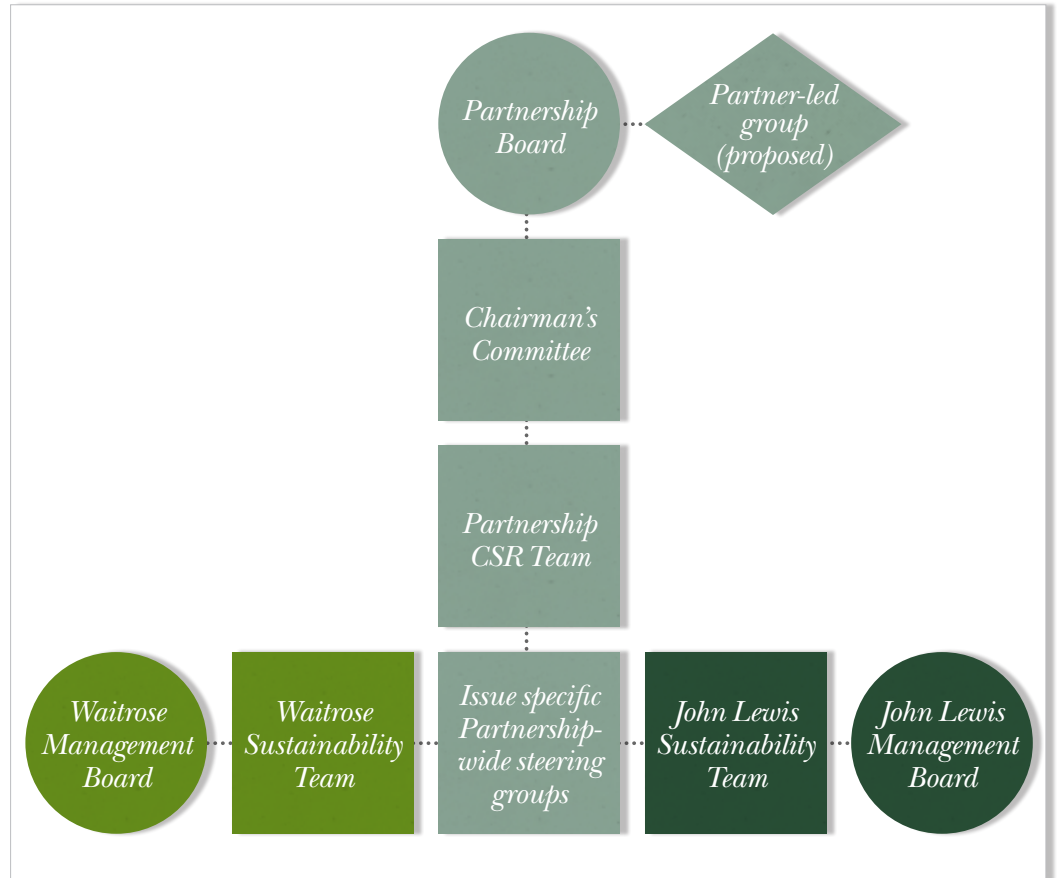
Partnership Board

Partner-led group (proposed)

Chairman's Committee

Partnership CSR Team

Waitrose Management Board

Waitrose Sustainability Team

Issue specific Partnership-wide steering groups

John Lewis Sustainability Team

John Lewis Management Board